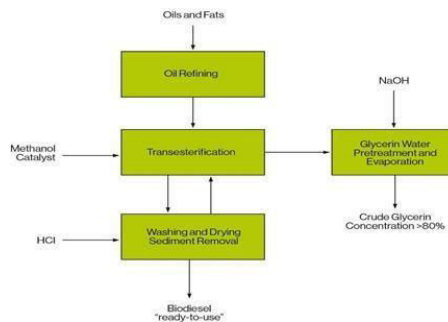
Oils and Fats

Oil Refining

NaOH

Methanol
Catalyst

Transesterification

Glycerin Water
Pretreatment and
Evaporation

HCl

Washing and Drying
Sediment Removal

Crude Glycerin
Concentration >80%

Biodiesel
"ready-to-use"